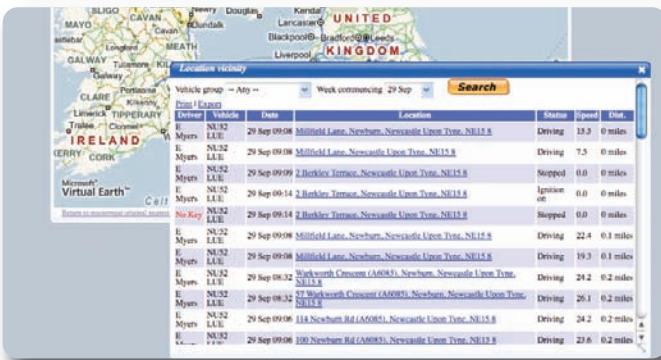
SLIGO CAVAN Newry Douglas Kendal
MAYO Cavan Dundalk Lancaster UNITED
Longford MEATH Blackpool Bradford Leeds
GALWAY Tullamore KINGDOM
Galway Liverpool
CLARE Portlaoise Kilkenny
Limerick TIPPERARY
Tralee Clonmel
IRELAND
KERRY CORK
Microsoft Virtual Earth
Celt

Location Vicinity

Vehicle group: -- Any -- Week commencing 29 Sep Search

Print | Export

| Driver | Vehicle | Date | Location | Status | Speed | Dist. |
|---|---|---|---|---|---|---|
| E Myers | NU52 LUE | 29 Sep 09:08 | Millfield Lane, Newburn, Newcastle Upon Tyne, NE15 8 | Driving | 15.3 | 0 miles |
| E Myers | NU52 LUE | 29 Sep 09:08 | Millfield Lane, Newburn, Newcastle Upon Tyne, NE15 8 | Driving | 7.5 | 0 miles |
| E Myers | NU52 LUE | 29 Sep 09:09 | 2 Berkley Terrace, Newcastle Upon Tyne, NE15 8 | Stopped | 0.0 | 0 miles |
| E Myers | NU52 LUE | 29 Sep 09:14 | 2 Berkley Terrace, Newcastle Upon Tyne, NE15 8 | Ignition on | 0.0 | 0 miles |
| No Key | NU52 LUE | 29 Sep 09:14 | 2 Berkley Terrace, Newcastle Upon Tyne, NE15 8 | Stopped | 0.0 | 0 miles |
| E Myers | NU52 LUE | 29 Sep 09:08 | Millfield Lane, Newburn, Newcastle Upon Tyne, NE15 8 | Driving | 22.4 | 0.1 miles |
| E Myers | NU52 LUE | 29 Sep 09:08 | Millfield Lane, Newburn, Newcastle Upon Tyne, NE15 8 | Driving | 19.3 | 0.1 miles |
| E Myers | NU52 LUE | 29 Sep 08:32 | Warkworth Crescent (A6085), Newburn, Newcastle Upon Tyne, NE15 8 | Driving | 24.2 | 0.2 miles |
| E Myers | NU52 LUE | 29 Sep 08:32 | 57 Warkworth Crescent (A6085), Newburn, Newcastle Upon Tyne, NE15 8 | Driving | 26.1 | 0.2 miles |
| E Myers | NU52 LUE | 29 Sep 09:06 | 114 Newburn Rd (A6085), Newcastle Upon Tyne, NE15 8 | Driving | 24.2 | 0.2 miles |
| E Myers | NU52 LUE | 29 Sep 09:06 | 100 Newburn Rd (A6085), Newcastle Upon Tyne, NE15 8 | Driving | 23.6 | 0.2 miles |